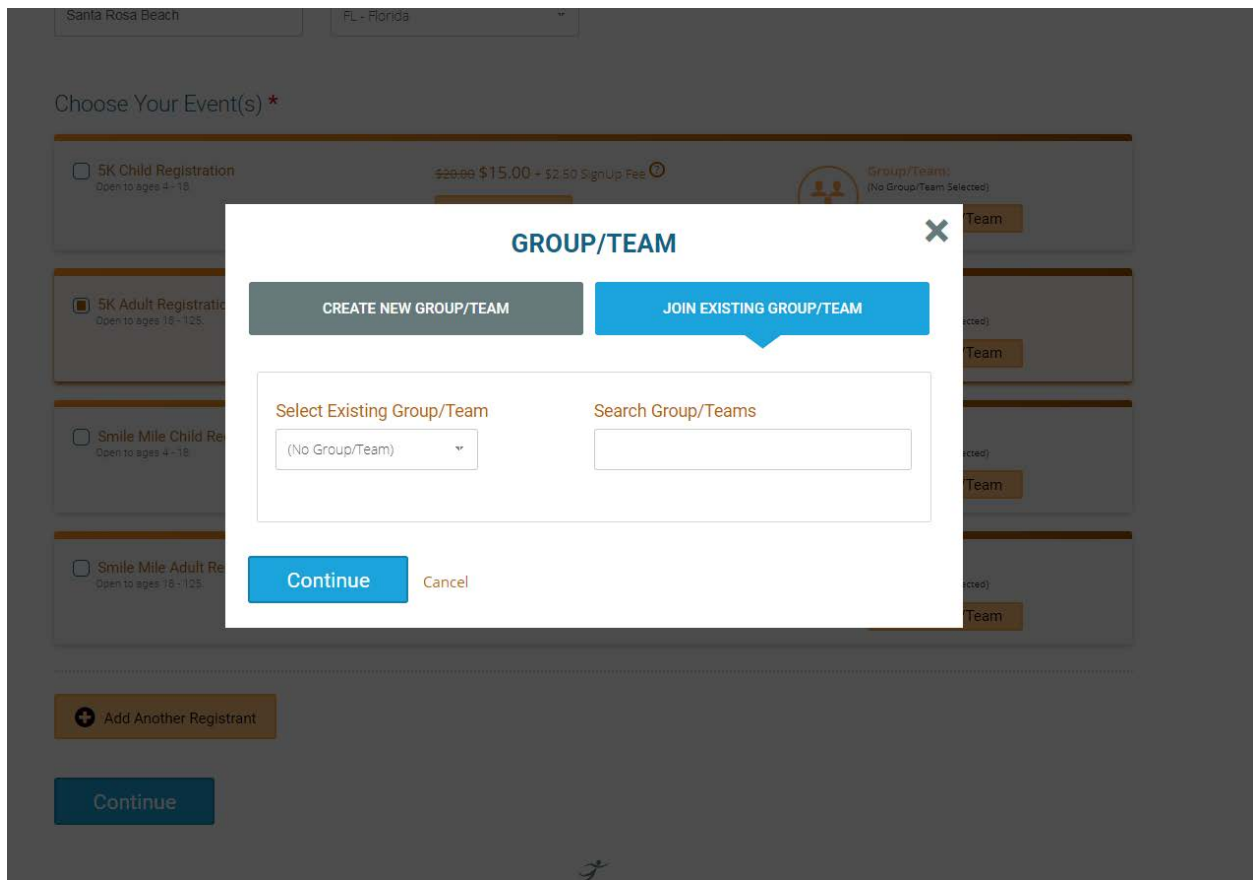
Santa Rosa Beach

FL - Florida

Choose Your Event(s) *

5K Child Registration
Open to ages 4 - 18

~~$20.00~~ $15.00 + $2.50 SignUp Fee

Group/Team:
(No Group/Team Selected)

Team

5K Adult Registratio
Open to ages 18 - 125

cted)

Team

Smile Mile Child Re
Open to ages 4 - 18

cted)

Team

Smile Mile Adult Re
Open to ages 18 - 125

cted)

Team

GROUP/TEAM

CREATE NEW GROUP/TEAM

JOIN EXISTING GROUP/TEAM

Select Existing Group/Team

(No Group/Team)

Search Group/Teams

Continue

Cancel

Add Another Registrant

Continue